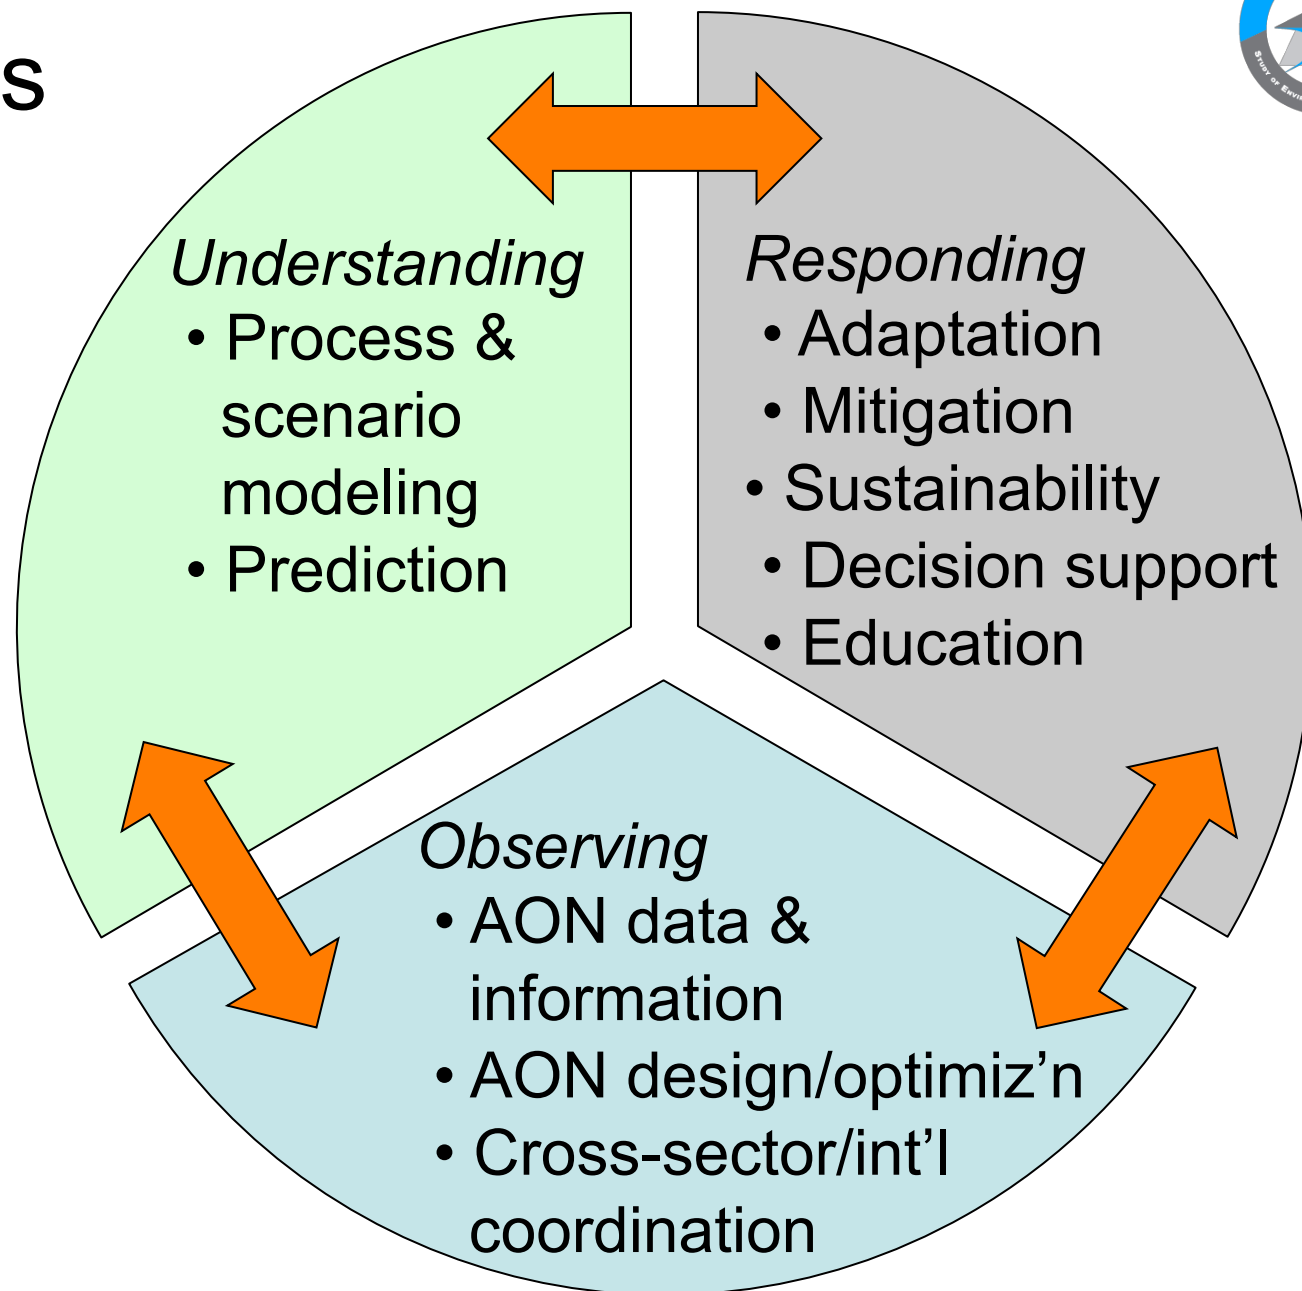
s

Understanding
• Process & scenario modeling
• Prediction

Responding
• Adaptation
• Mitigation
• Sustainability
• Decision support
• Education

Observing
• AON data & information
• AON design/optimiz’n
• Cross-sector/int’l coordination

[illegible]